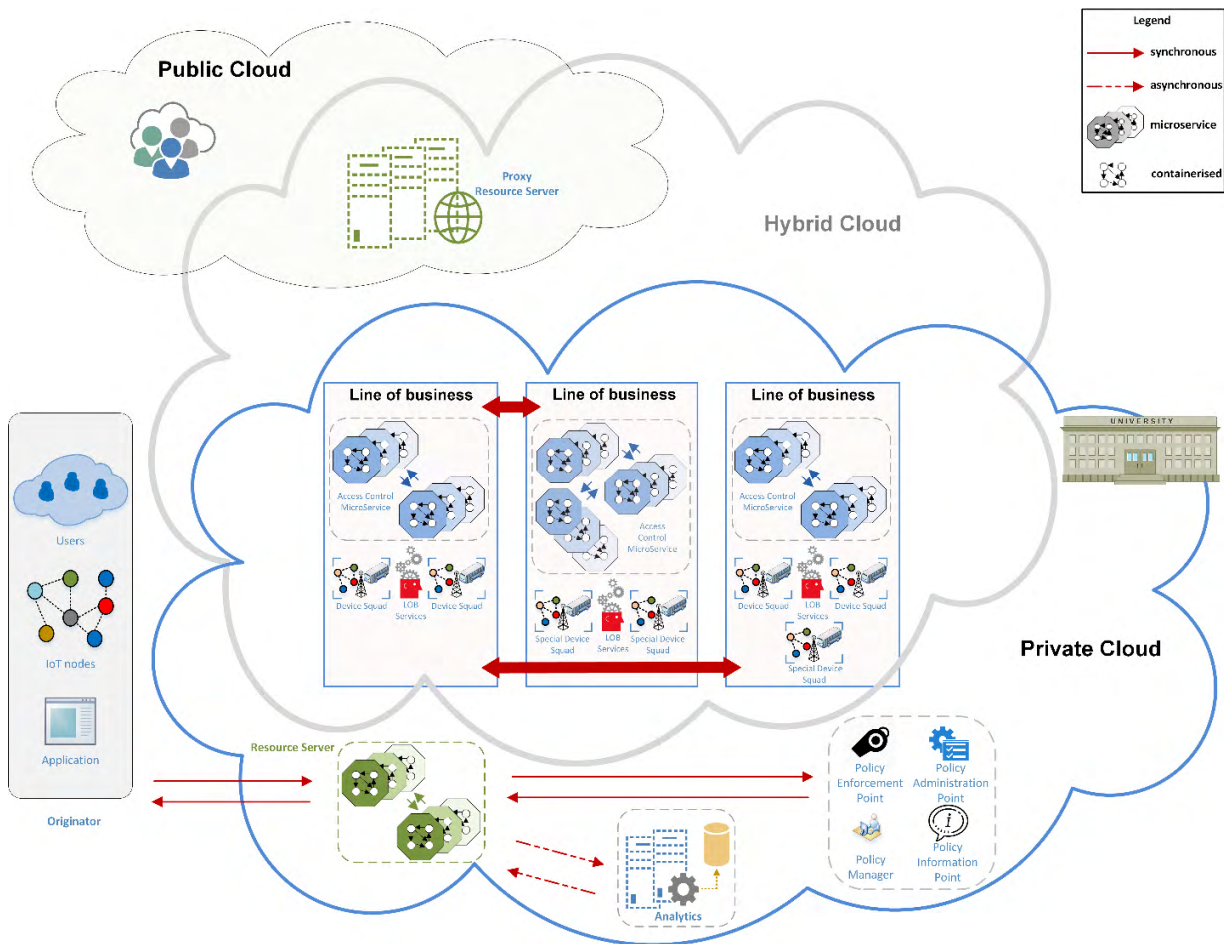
Legend

synchronous

asynchronous

microservice

containerised

Public Cloud

Proxy
Resource Server

Hybrid Cloud

Line of business

Access Control
MicroService

Device Squad

LOB
Services

Device Squad

Line of business

Access
Control
MicroService

Special Device
Squad

LOB
Services

Special Device
Squad

Line of business

Access Control
MicroService

Device Squad

LOB
Services

Device Squad

Special Device
Squad

UNIVERSITY

Private Cloud

Users

IoT nodes

Application

Originator

Resource Server

Analytics

Policy
Enforcement
Point

Policy
Administration
Point

Policy
Manager

Policy
Information
Point